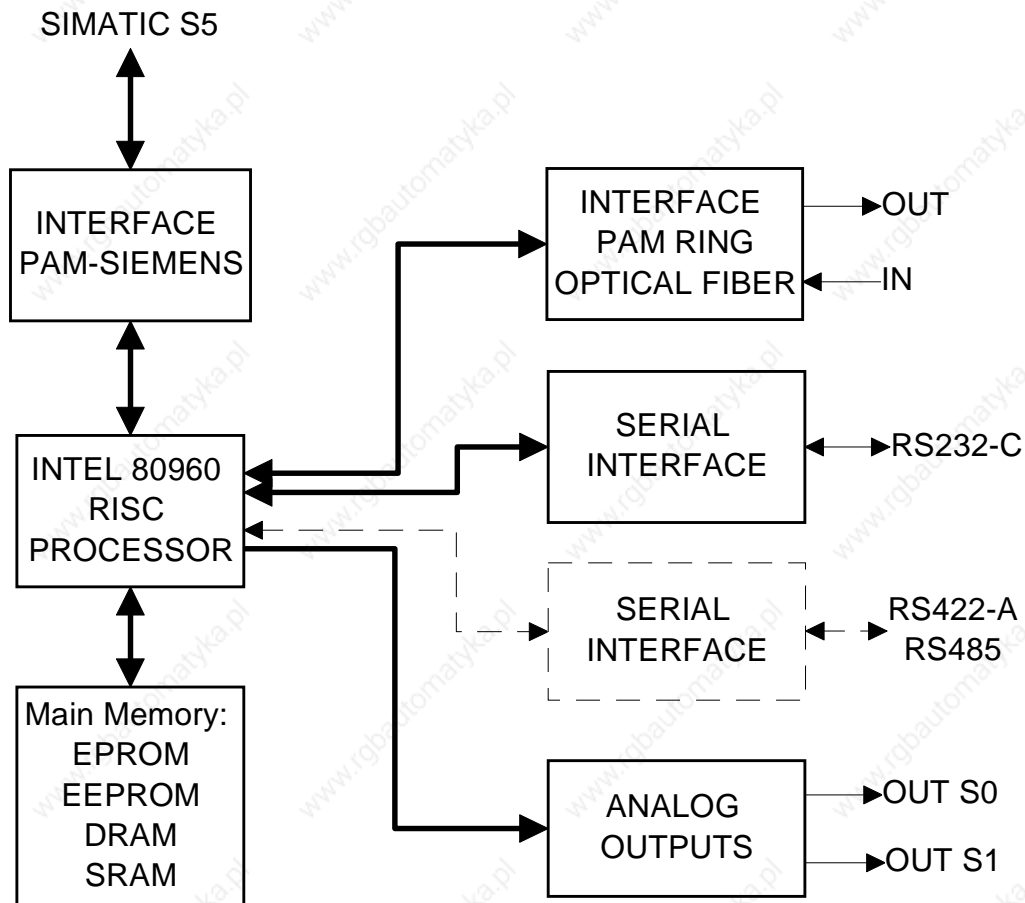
SIMATIC S5

INTERFACE PAM-SIEMENS

INTEL 80960 RISC PROCESSOR

Main Memory: EPROM EEPROM DRAM SRAM

INTERFACE PAM RING OPTICAL FIBER

OUT

IN

SERIAL INTERFACE

RS232-C

SERIAL INTERFACE

RS422-A RS485

ANALOG OUTPUTS

OUT S0

OUT S1

www.rgbautomatyka.pl